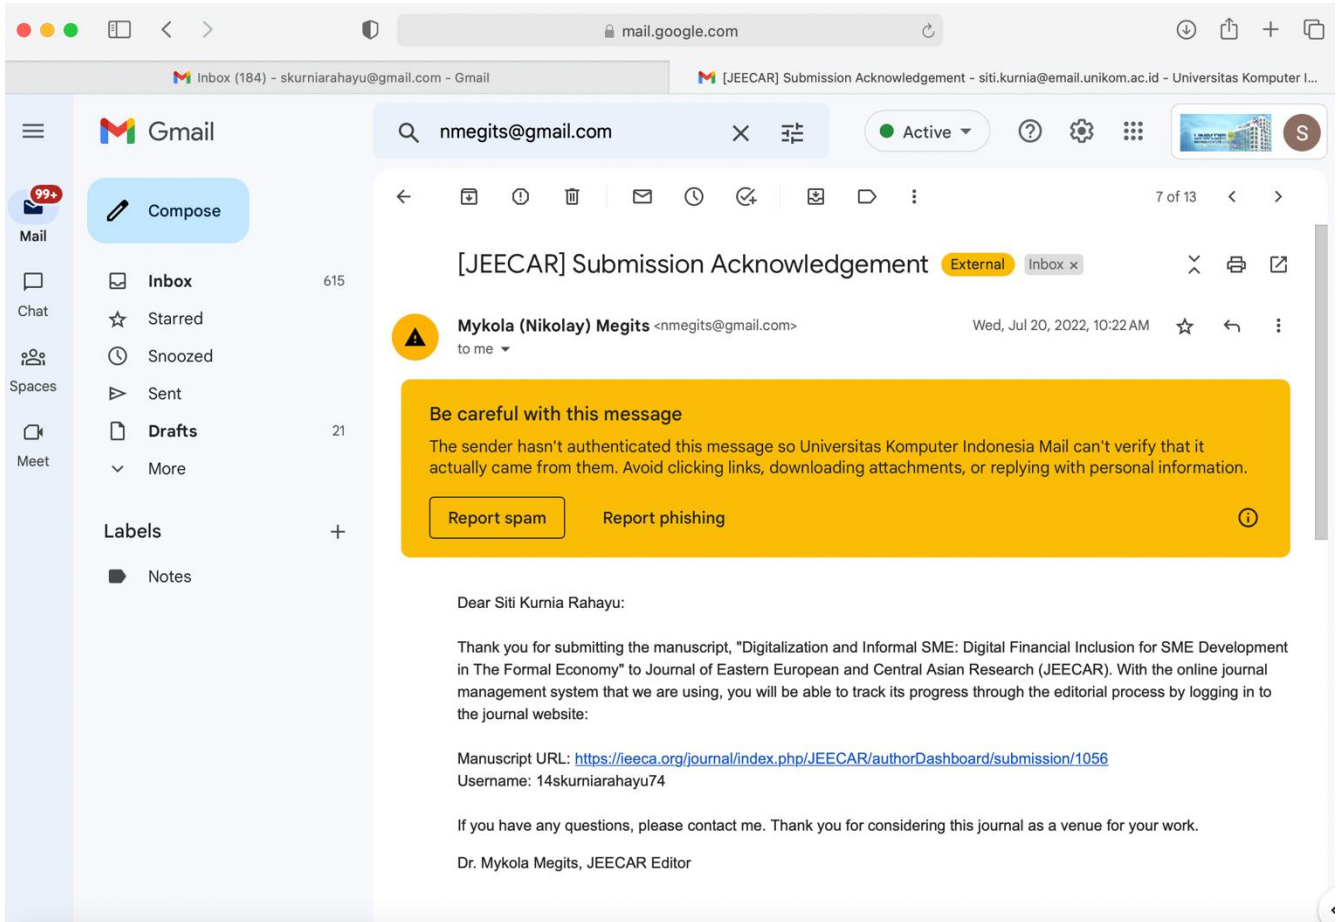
mail.google.com

Inbox (184) - skurniarahayu@gmail.com - Gmail

[JEECAR] Submission Acknowledgement - siti.kurnia@email.unikom.ac.id - Universitas Komputer I...

Gmail

nmegits@gmail.com

Active

S

99+

Mail

Chat

Spaces

Meet

Compose

Inbox 615

Starred

Snoozed

Sent

Drafts 21

More

Labels

Notes

7 of 13

[JEECAR] Submission Acknowledgement External Inbox ×

Mykola (Nikolay) Megits <nmegits@gmail.com>

to me

Wed, Jul 20, 2022, 10:22 AM

Be careful with this message

The sender hasn't authenticated this message so Universitas Komputer Indonesia Mail can't verify that it actually came from them. Avoid clicking links, downloading attachments, or replying with personal information.

Report spam

Report phishing

Dear Siti Kurnia Rahayu:

Thank you for submitting the manuscript, "Digitalization and Informal SME: Digital Financial Inclusion for SME Development in The Formal Economy" to Journal of Eastern European and Central Asian Research (JEECAR). With the online journal management system that we are using, you will be able to track its progress through the editorial process by logging in to the journal website:

Manuscript URL: https://ieeca.org/journal/index.php/JEECAR/authorDashboard/submission/1056
Username: 14skurniarahayu74

If you have any questions, please contact me. Thank you for considering this journal as a venue for your work.

Dr. Mykola Megits, JEECAR Editor